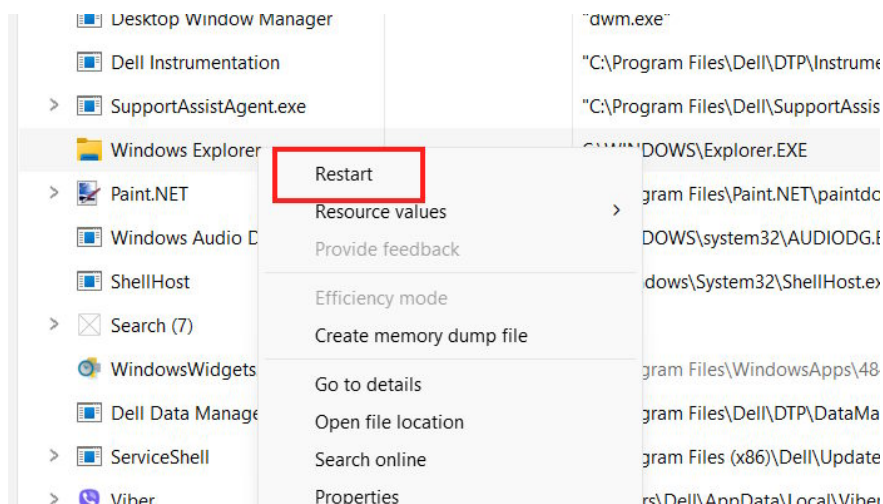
Desktop Window Manager "dwm.exe"
Dell Instrumentation "C:\Program Files\Dell\DTP\Instrume
SupportAssistAgent.exe "C:\Program Files\Dell\SupportAssis
Windows Explorer C:\WINDOWS\Explorer.EXE
Paint.NET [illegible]gram Files\Paint.NET\paintdo
Windows Audio D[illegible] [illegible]DOWS\system32\AUDIODG.E
ShellHost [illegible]dows\System32\ShellHost.exe
Search (7)
WindowsWidgets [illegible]gram Files\WindowsApps\48
Dell Data Manage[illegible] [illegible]gram Files\Dell\DTP\DataMa
ServiceShell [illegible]gram Files (x86)\Dell\Update
Viber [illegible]rs\Dell\AppData\Local\Viber

Restart
Resource values
Provide feedback
Efficiency mode
Create memory dump file
Go to details
Open file location
Search online
Properties